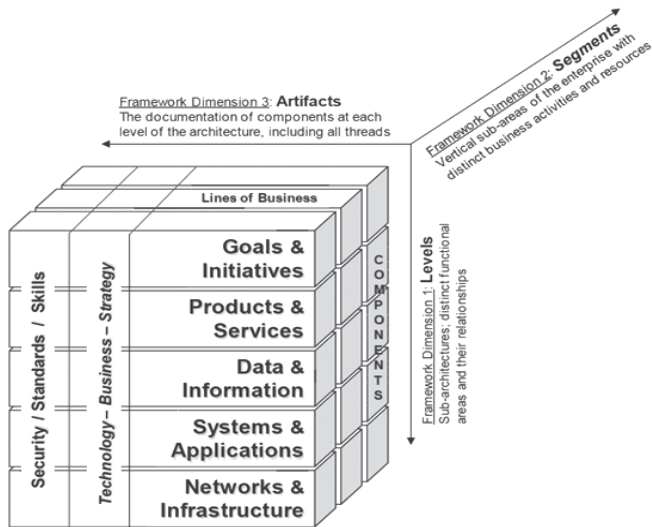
Framework Dimension 3: Artifacts
The documentation of components at each level of the architecture, including all threads

Framework Dimension 2: Segments
Vertical sub-areas of the enterprise with distinct business activities and resources

Framework Dimension 1: Levels
Sub-architectures; distinct functional areas and their relationships

Lines of Business

Goals & Initiatives

Products & Services

Data & Information

Systems & Applications

Networks & Infrastructure

COMPONENTS

Security / Standards / Skills

Technology – Business – Strategy